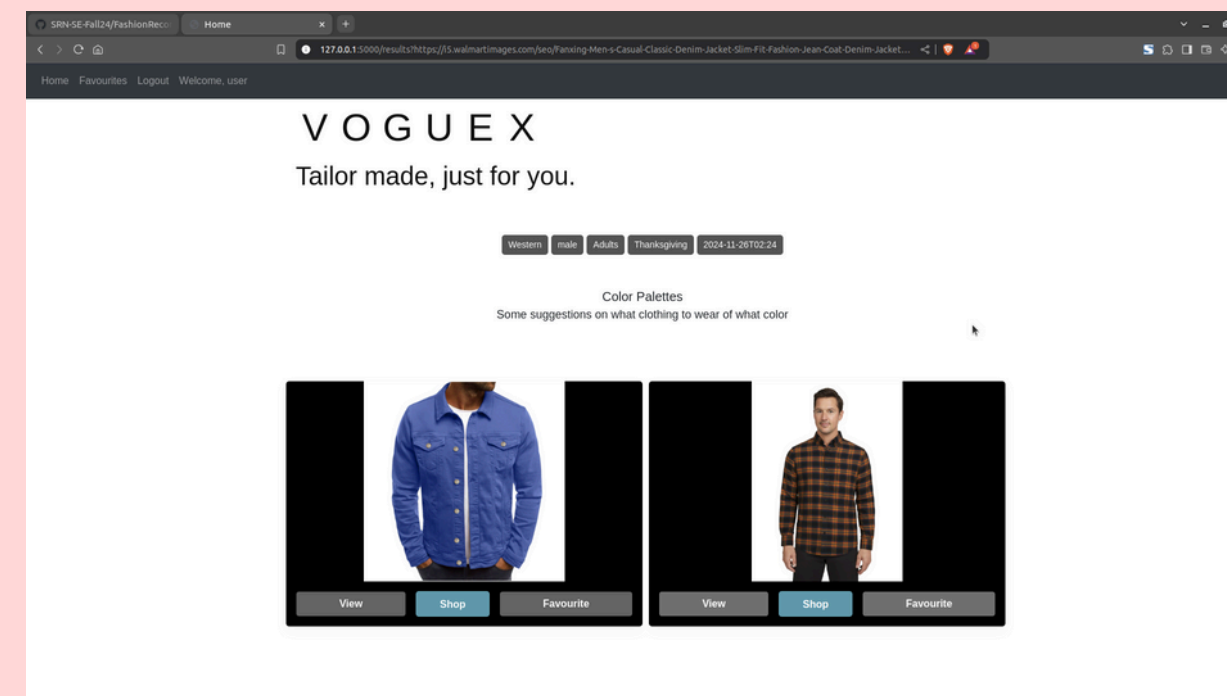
SRN-SE-Fall24/FashionReco
Home
127.0.0.1:5000/results?https://i5.walmartimages.com/seo/Fanxing-Men-s-Casual-Classic-Denim-Jacket-Slim-Fit-Fashion-Jean-Coat-Denim-Jacket...

Home Favourites Logout Welcome, user

V O G U E X

Tailor made, just for you.

Western male Adults Thanksgiving 2024-11-26T02:24

Color Palettes
Some suggestions on what clothing to wear of what color

View Shop Favourite

View Shop Favourite